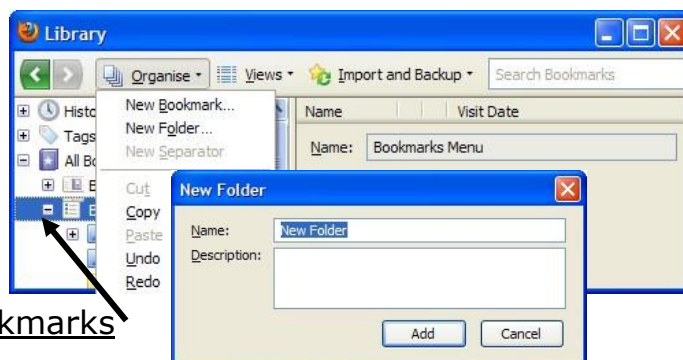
Library

Organise Views Import and Backup Search Bookmarks

Histo
Tags
All Bo
B
B

New Bookmark...
New Folder...
New Separator
Cut
Copy
Paste
Undo
Redo

Name Visit Date
Name: Bookmarks Menu

New Folder
Name: New Folder
Description:
Add Cancel

kmarks